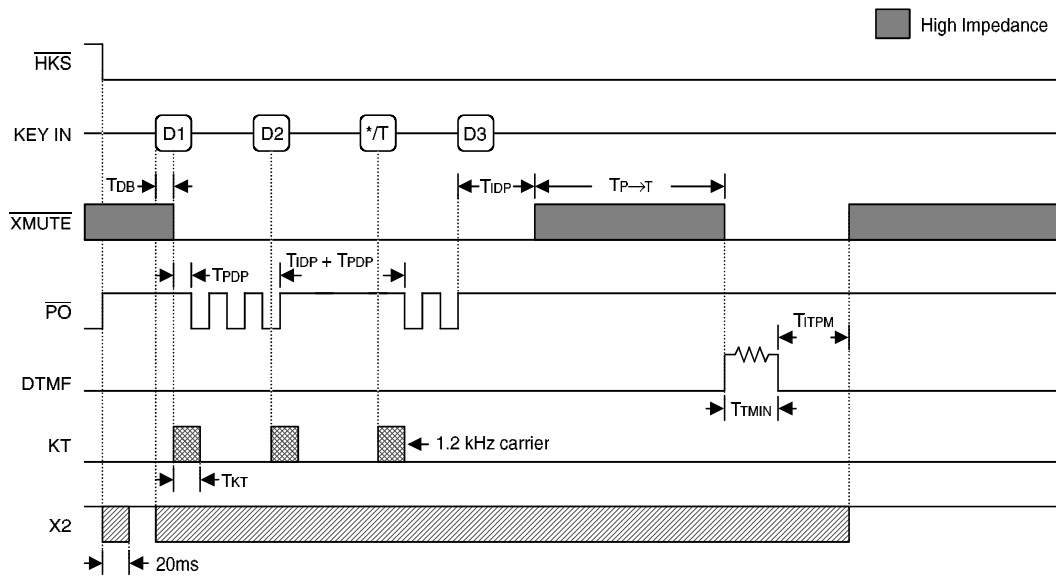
High Impedance

$\overline{HKS}$

KEY IN

D1

D2

*/T

D3

$T_{DB}$

$T_{IDP}$

$T_{P \to T}$

$\overline{XMUTE}$

$T_{PDP}$

$T_{IDP} + T_{PDP}$

$\overline{PO}$

$T_{ITPM}$

DTMF

$T_{TMIN}$

KT

1.2 kHz carrier

$T_{KT}$

X2

20ms